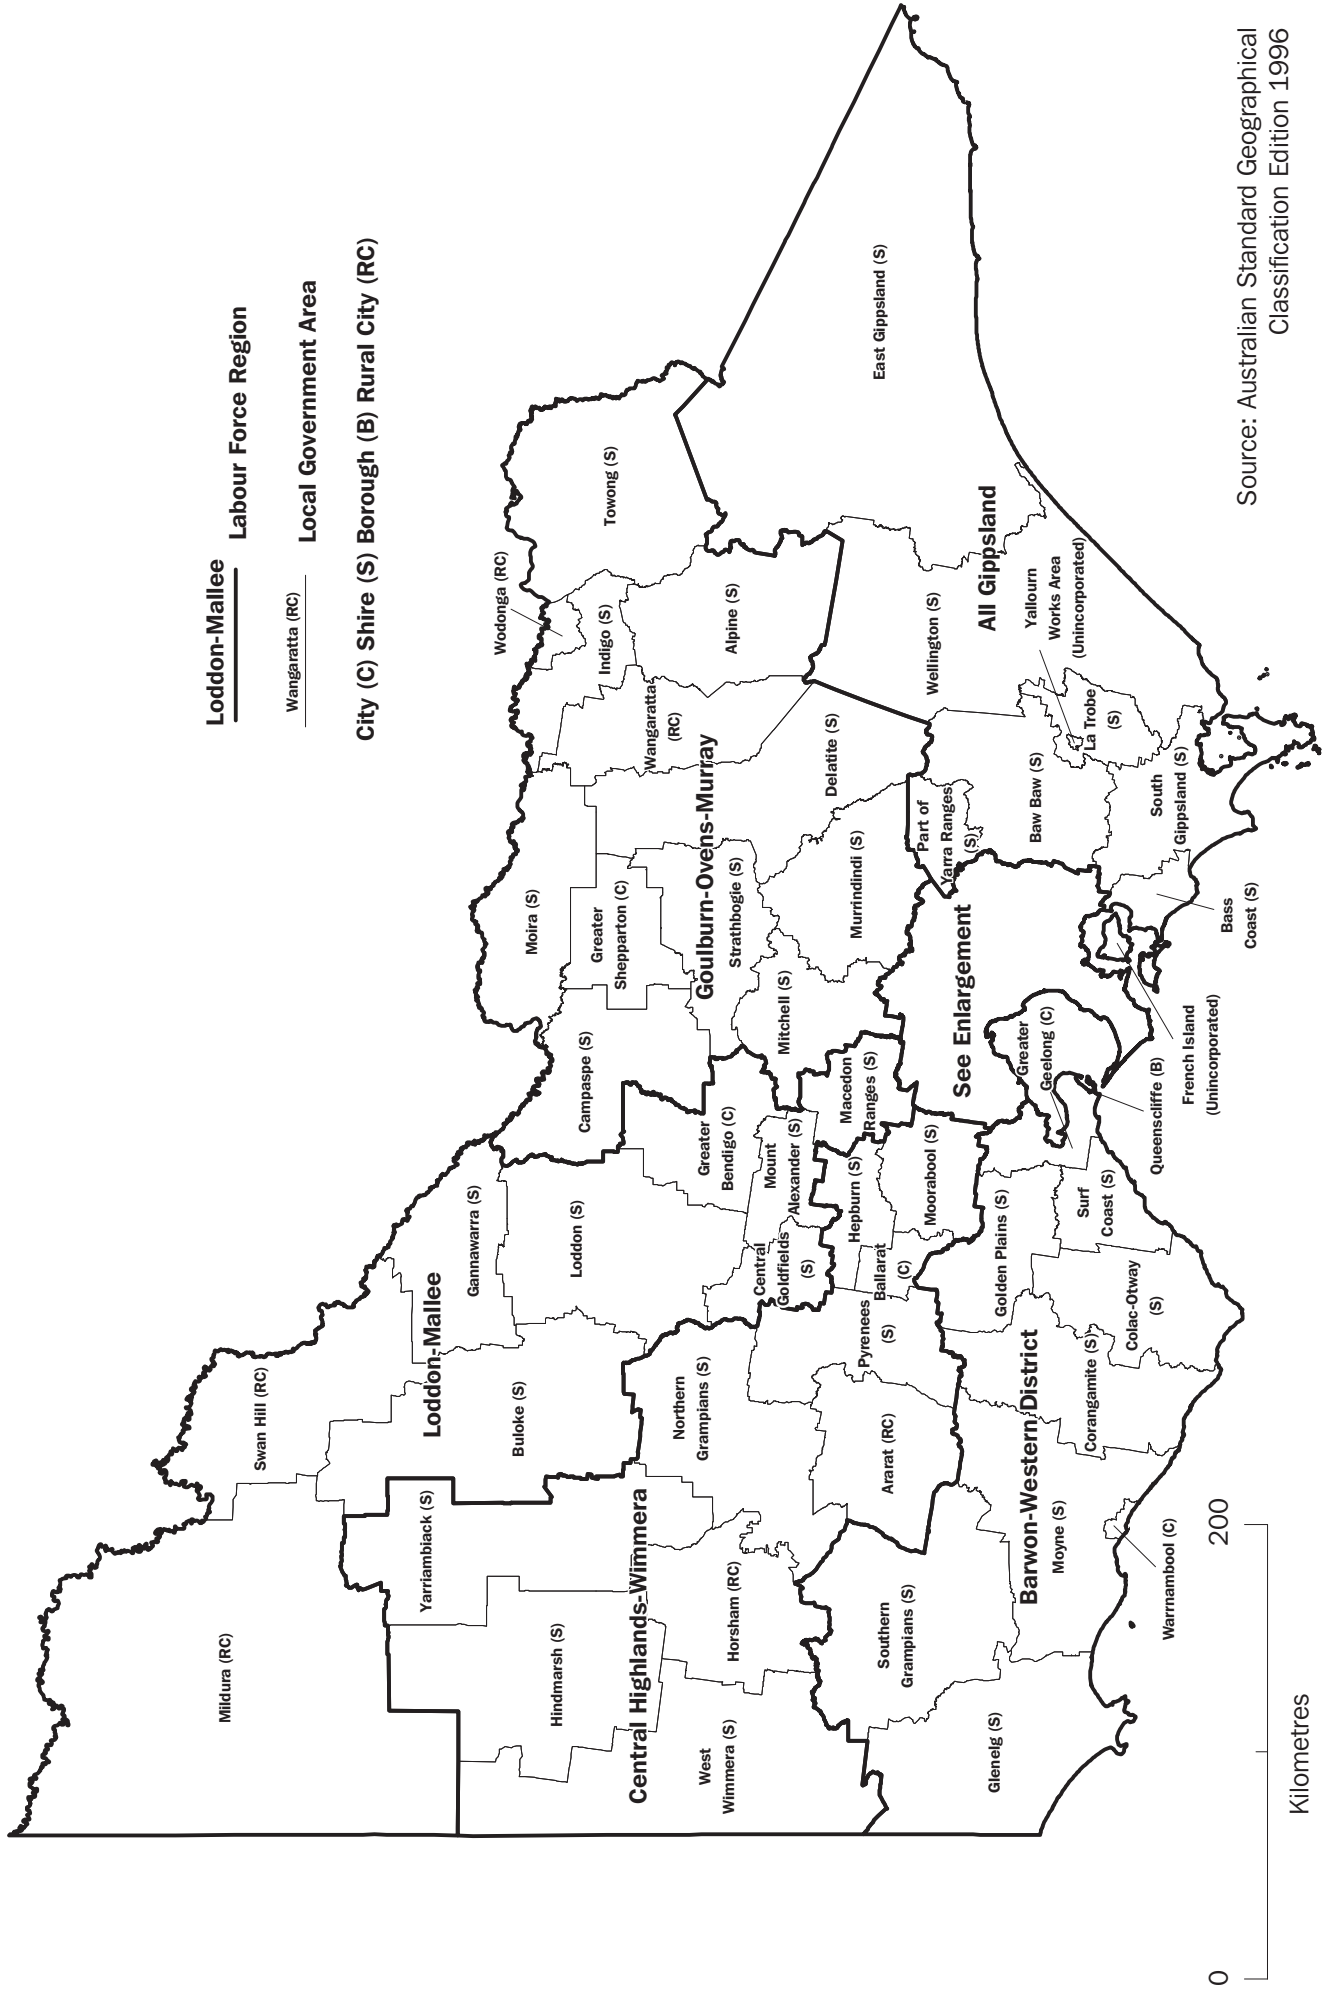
Loddon-Mallee Labour Force Region

Wangaratta (RC) Local Government Area

City (C) Shire (S) Borough (B) Rural City (RC)

Source: Australian Standard Geographical Classification Edition 1996

East Gippsland (S)

Towong (S)

Wodonga (RC)

Indigo (S)

Alpine (S)

Wellington (S)

All Gippsland

Yallourn Works Area (Unincorporated)

La Trobe (S)

Wangaratta (RC)

Delatite (S)

Baw Baw (S)

South Gippsland (S)

Part of Yarra Ranges (S)

Goulburn-Ovens-Murray

Moira (S)

Greater Shepparton (C)

Strathbogie (S)

Murrindindi (S)

See Enlargement

Bass Coast (S)

French Island (Unincorporated)

Mitchell (S)

Campaspe (S)

Macedon Ranges (S)

Greater Geelong (C)

Queenscliffe (B)

Greater Bendigo (C)

Mount Alexander (S)

Hepburn (S)

Moorabool (S)

Loddon (S)

Gannawarra (S)

Central Goldfields (S)

Ballarat (C)

Golden Plains (S)

Surf Coast (S)

Colac-Otway (S)

Loddon-Mallee

Swan Hill (RC)

Buloke (S)

Northern Grampians (S)

Pyrenees (S)

Corangamite (S)

Barwon-Western District

Ararat (RC)

Yarriambiack (S)

Central Highlands-Wimmera

Horsham (RC)

Moyne (S)

Warrnambool (C)

Mildura (RC)

Hindmarsh (S)

Southern Grampians (S)

West Wimmera (S)

Glenelg (S)

0

200

Kilometres